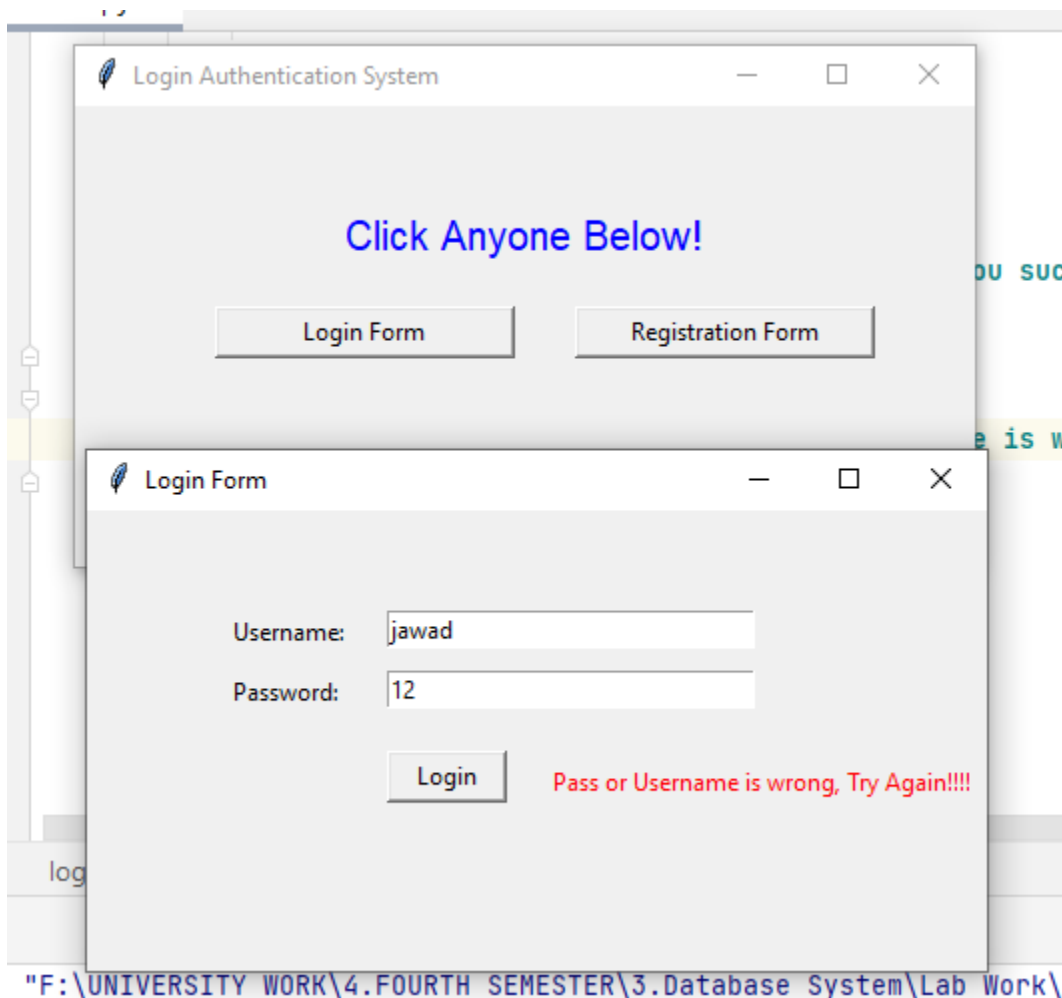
Login Authentication System

Click Anyone Below!

Login Form

Registration Form

ou suc

e is w

Login Form

Username: jawad

Password: 12

Login

Pass or Username is wrong, Try Again!!!!

log

"F:\UNIVERSITY WORK\4.FOURTH SEMESTER\3.Database System\Lab Work\